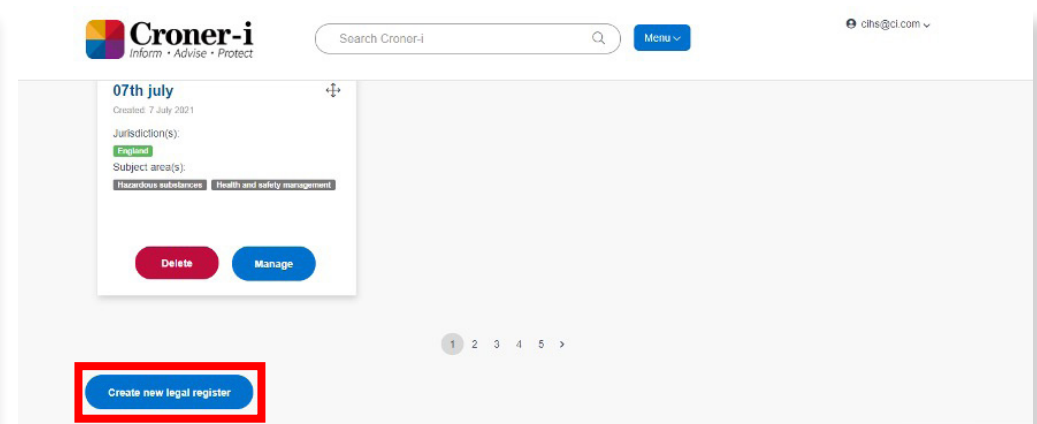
Croner-i
Inform • Advise • Protect

Search Croner-i

Menu

cihs@ci.com

07th july

Created: 7 July 2021

Jurisdiction(s):

England

Subject area(s):

Hazardous substances

Health and safety management

Delete

Manage

1 2 3 4 5 >

Create new legal register